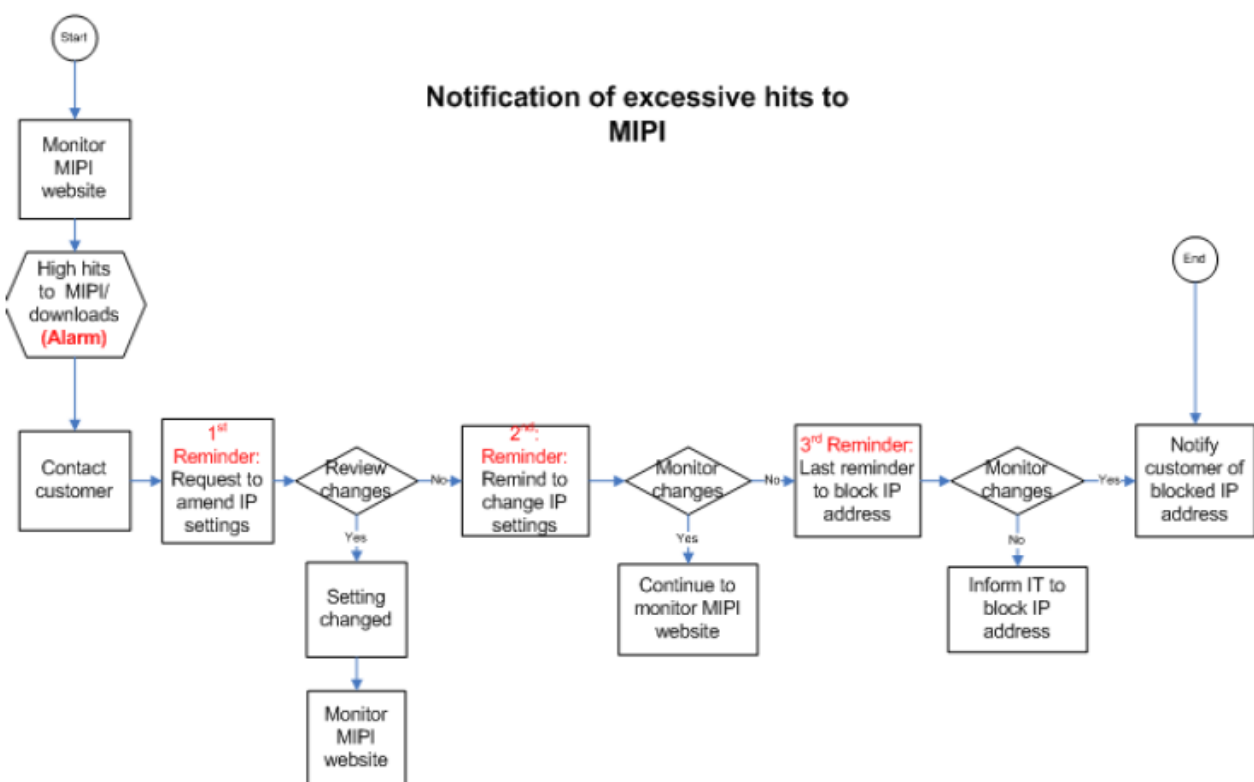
Start

Notification of excessive hits to MIPI

Monitor MIPI website

High hits to MIPI/ downloads (Alarm)

Contact customer

$1^{st}$ Reminder: Request to amend IP settings

Review changes

No

Yes

Setting changed

Monitor MIPI website

$2^{nd}$: Reminder: Remind to change IP settings

Monitor changes

No

Yes

Continue to monitor MIPI website

$3^{rd}$ Reminder: Last reminder to block IP address

Monitor changes

Yes

No

Inform IT to block IP address

End

Notify customer of blocked IP address